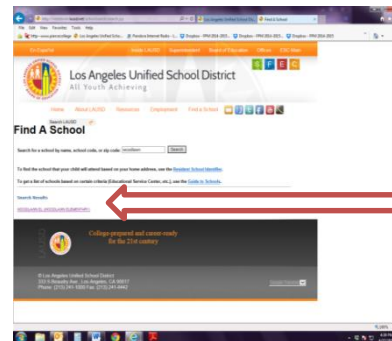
File Edit View Favorites Tools Help
Los Angeles Unified School District
All Youth Achieving
Home About LAUSD Resources Employment Find a School
Find A School
Search for a school by name, school code, or zip code: woodlawn Search
To find the school that your child will attend based on your home address, use the Resident School Identifier.
To get a list of schools based on certain criteria (Educational Service Center, etc.), use the Guide to Schools.
Search Results
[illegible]
College-prepared and career-ready for the 21st century
© Los Angeles Unified School District
333 S Beaudry Ave., Los Angeles, CA 90017
Phone: (213) 241-1000 Fax: (213) 241-8442